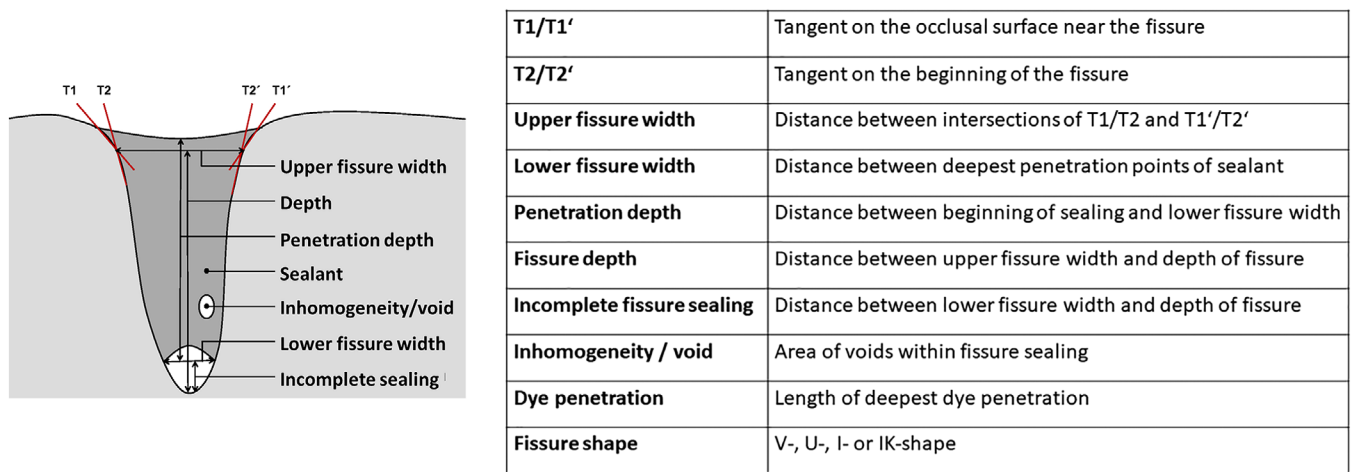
T1 T2 T2´ T1´

Upper fissure width
Depth
Penetration depth
Sealant
Inhomogeneity/void
Lower fissure width
Incomplete sealing

| T1/T1‘ | Tangent on the occlusal surface near the fissure |
|---|---|
| T2/T2‘ | Tangent on the beginning of the fissure |
| Upper fissure width | Distance between intersections of T1/T2 and T1‘/T2‘ |
| Lower fissure width | Distance between deepest penetration points of sealant |
| Penetration depth | Distance between beginning of sealing and lower fissure width |
| Fissure depth | Distance between upper fissure width and depth of fissure |
| Incomplete fissure sealing | Distance between lower fissure width and depth of fissure |
| Inhomogeneity / void | Area of voids within fissure sealing |
| Dye penetration | Length of deepest dye penetration |
| Fissure shape | V-, U-, I- or IK-shape |